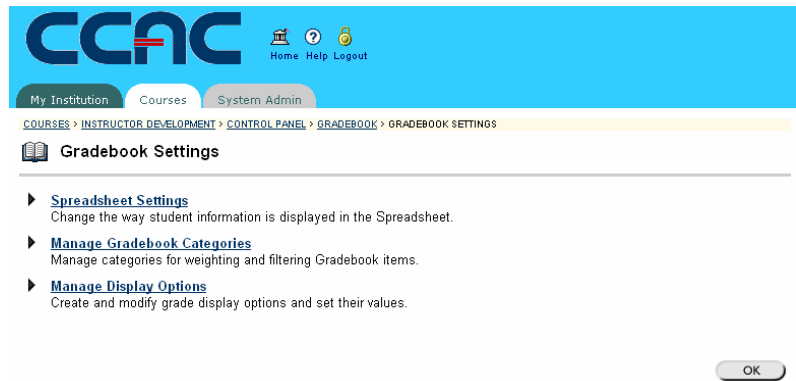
CCAC

Home Help Logout

My Institution Courses System Admin

COURSES > INSTRUCTOR DEVELOPMENT > CONTROL PANEL > GRADEBOOK > GRADEBOOK SETTINGS

Gradebook Settings

Spreadsheet Settings
Change the way student information is displayed in the Spreadsheet.

Manage Gradebook Categories
Manage categories for weighting and filtering Gradebook items.

Manage Display Options
Create and modify grade display options and set their values.

OK